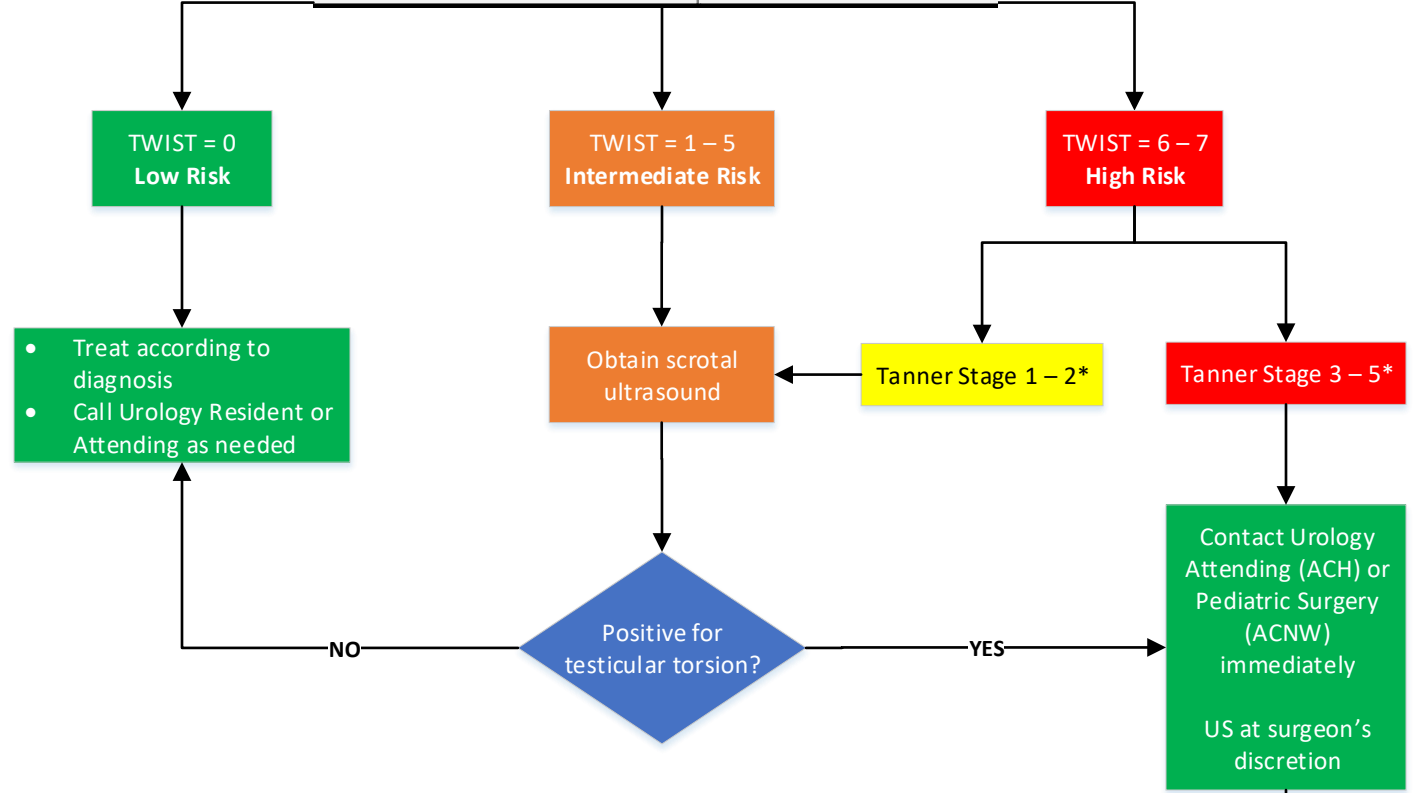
TWIST = 0
**Low Risk**

TWIST = 1 – 5
**Intermediate Risk**

TWIST = 6 – 7
**High Risk**

- Treat according to diagnosis
- Call Urology Resident or Attending as needed

Obtain scrotal ultrasound

Tanner Stage 1 – 2*

Tanner Stage 3 – 5*

Positive for testicular torsion?

**NO**

**YES**

Contact Urology Attending (ACH) or Pediatric Surgery (ACNW) immediately

US at surgeon's discretion